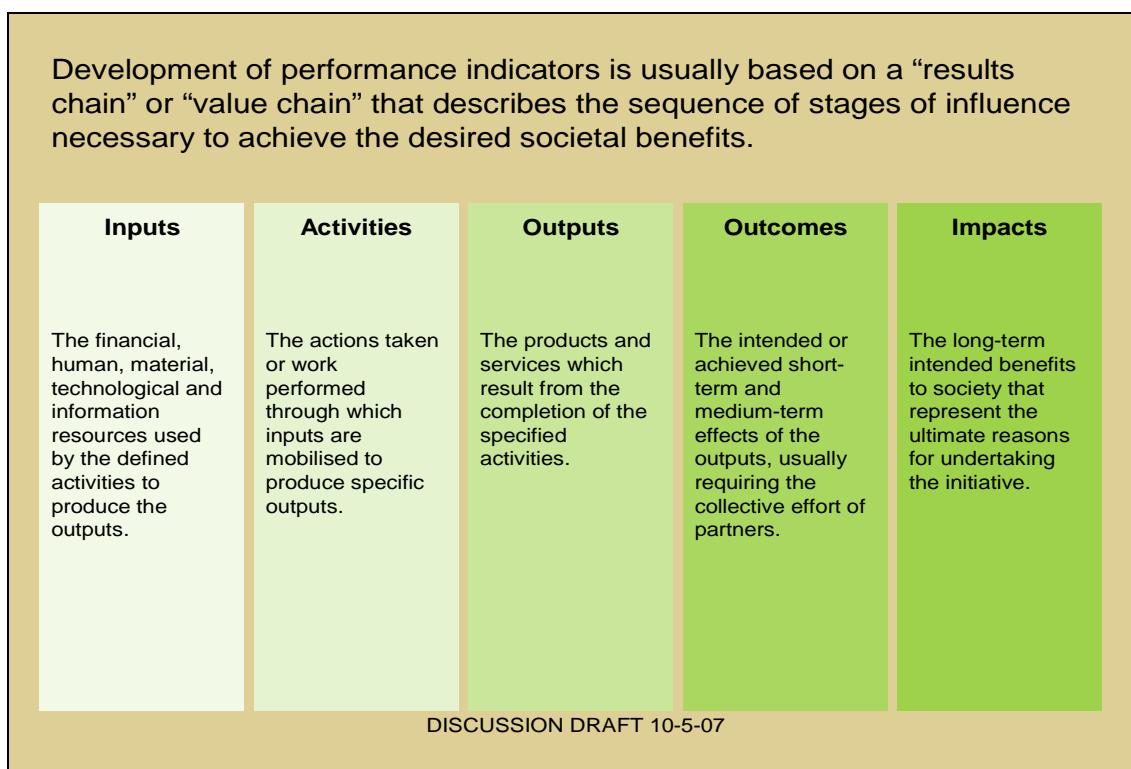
Development of performance indicators is usually based on a “results chain” or “value chain” that describes the sequence of stages of influence necessary to achieve the desired societal benefits.

| Inputs | Activities | Outputs | Outcomes | Impacts |
|---|---|---|---|---|
| The financial, human, material, technological and information resources used by the defined activities to produce the outputs. | The actions taken or work performed through which inputs are mobilised to produce specific outputs. | The products and services which result from the completion of the specified activities. | The intended or achieved short-term and medium-term effects of the outputs, usually requiring the collective effort of partners. | The long-term intended benefits to society that represent the ultimate reasons for undertaking the initiative. |

DISCUSSION DRAFT 10-5-07